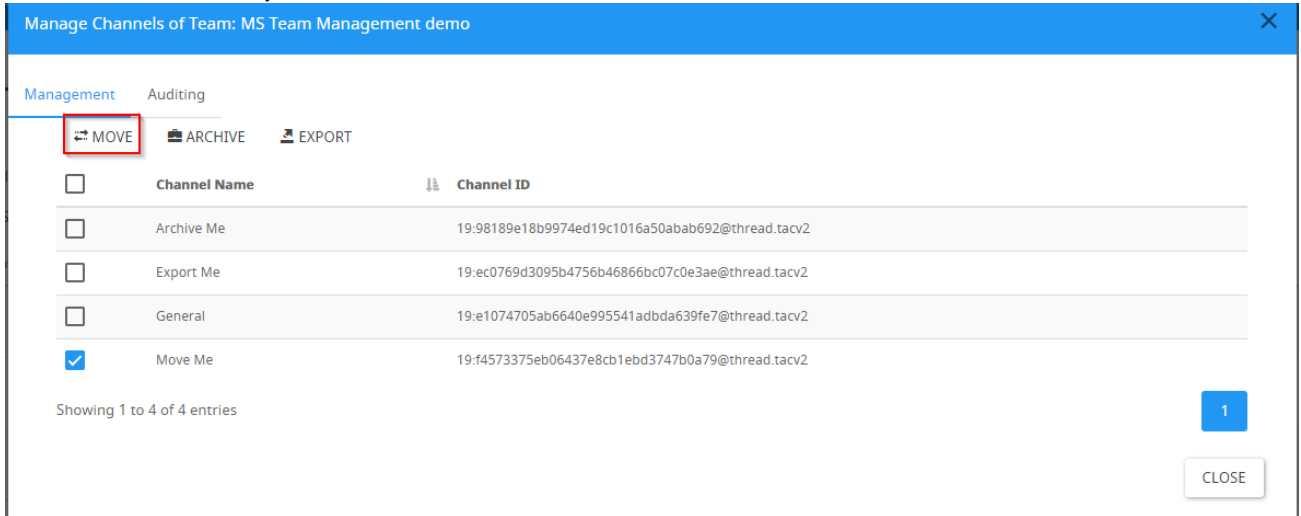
Manage Channels of Team: MS Team Management demo

Management Auditing

MOVE ARCHIVE EXPORT

| | Channel Name | Channel ID |
|---|---|---|
| | Archive Me | 19:98189e18b9974ed19c1016a50abab692@thread.tacv2 |
| | Export Me | 19:ec0769d3095b4756b46866bc07c0e3ae@thread.tacv2 |
| | General | 19:e1074705ab6640e995541adbda639fe7@thread.tacv2 |
| | Move Me | 19:f4573375eb06437e8cb1ebd3747b0a79@thread.tacv2 |

Showing 1 to 4 of 4 entries

1

CLOSE